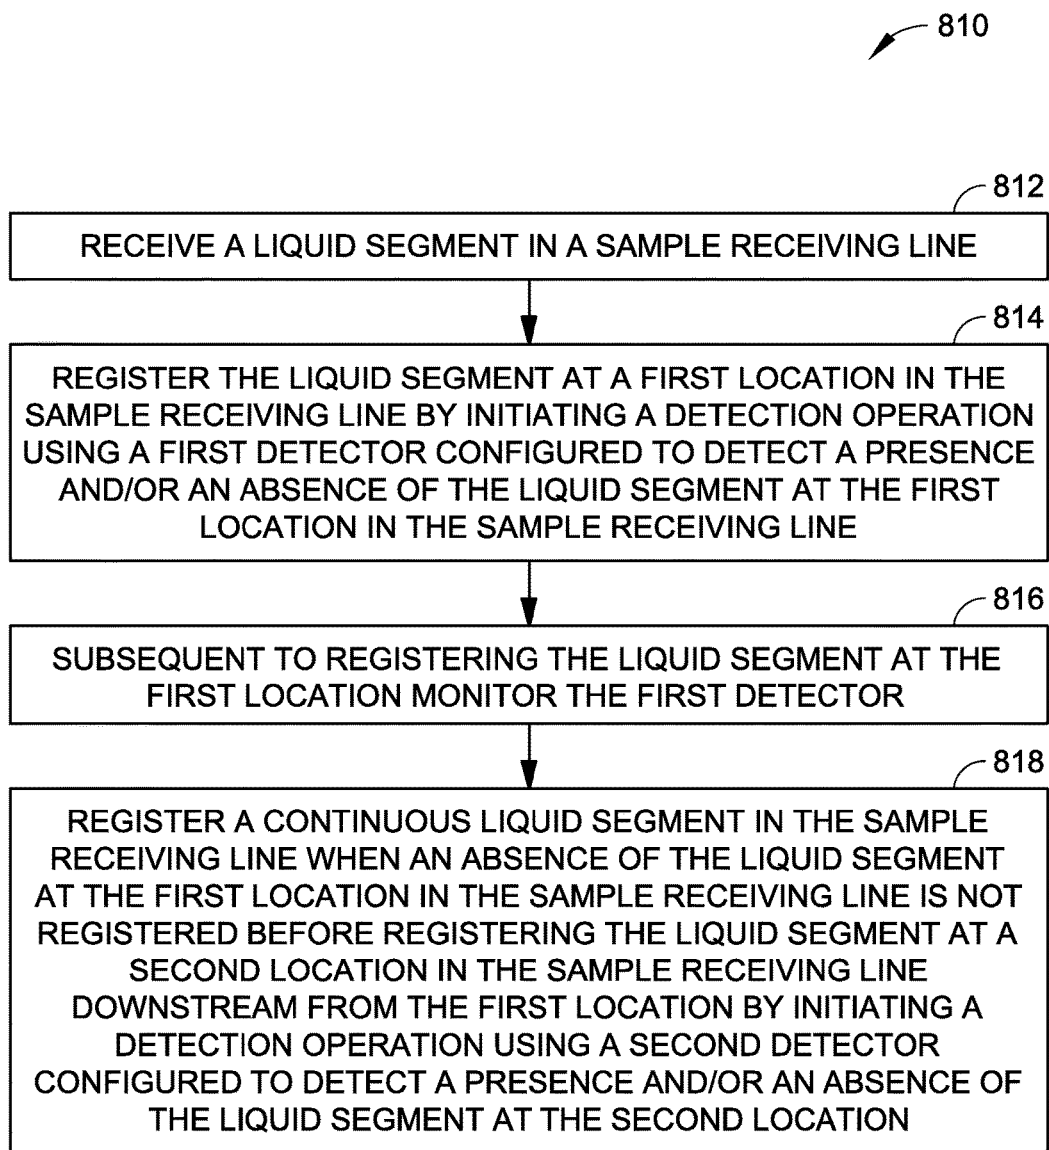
810

812

RECEIVE A LIQUID SEGMENT IN A SAMPLE RECEIVING LINE

814

REGISTER THE LIQUID SEGMENT AT A FIRST LOCATION IN THE SAMPLE RECEIVING LINE BY INITIATING A DETECTION OPERATION USING A FIRST DETECTOR CONFIGURED TO DETECT A PRESENCE AND/OR AN ABSENCE OF THE LIQUID SEGMENT AT THE FIRST LOCATION IN THE SAMPLE RECEIVING LINE

816

SUBSEQUENT TO REGISTERING THE LIQUID SEGMENT AT THE FIRST LOCATION MONITOR THE FIRST DETECTOR

818

REGISTER A CONTINUOUS LIQUID SEGMENT IN THE SAMPLE RECEIVING LINE WHEN AN ABSENCE OF THE LIQUID SEGMENT AT THE FIRST LOCATION IN THE SAMPLE RECEIVING LINE IS NOT REGISTERED BEFORE REGISTERING THE LIQUID SEGMENT AT A SECOND LOCATION IN THE SAMPLE RECEIVING LINE DOWNSTREAM FROM THE FIRST LOCATION BY INITIATING A DETECTION OPERATION USING A SECOND DETECTOR CONFIGURED TO DETECT A PRESENCE AND/OR AN ABSENCE OF THE LIQUID SEGMENT AT THE SECOND LOCATION